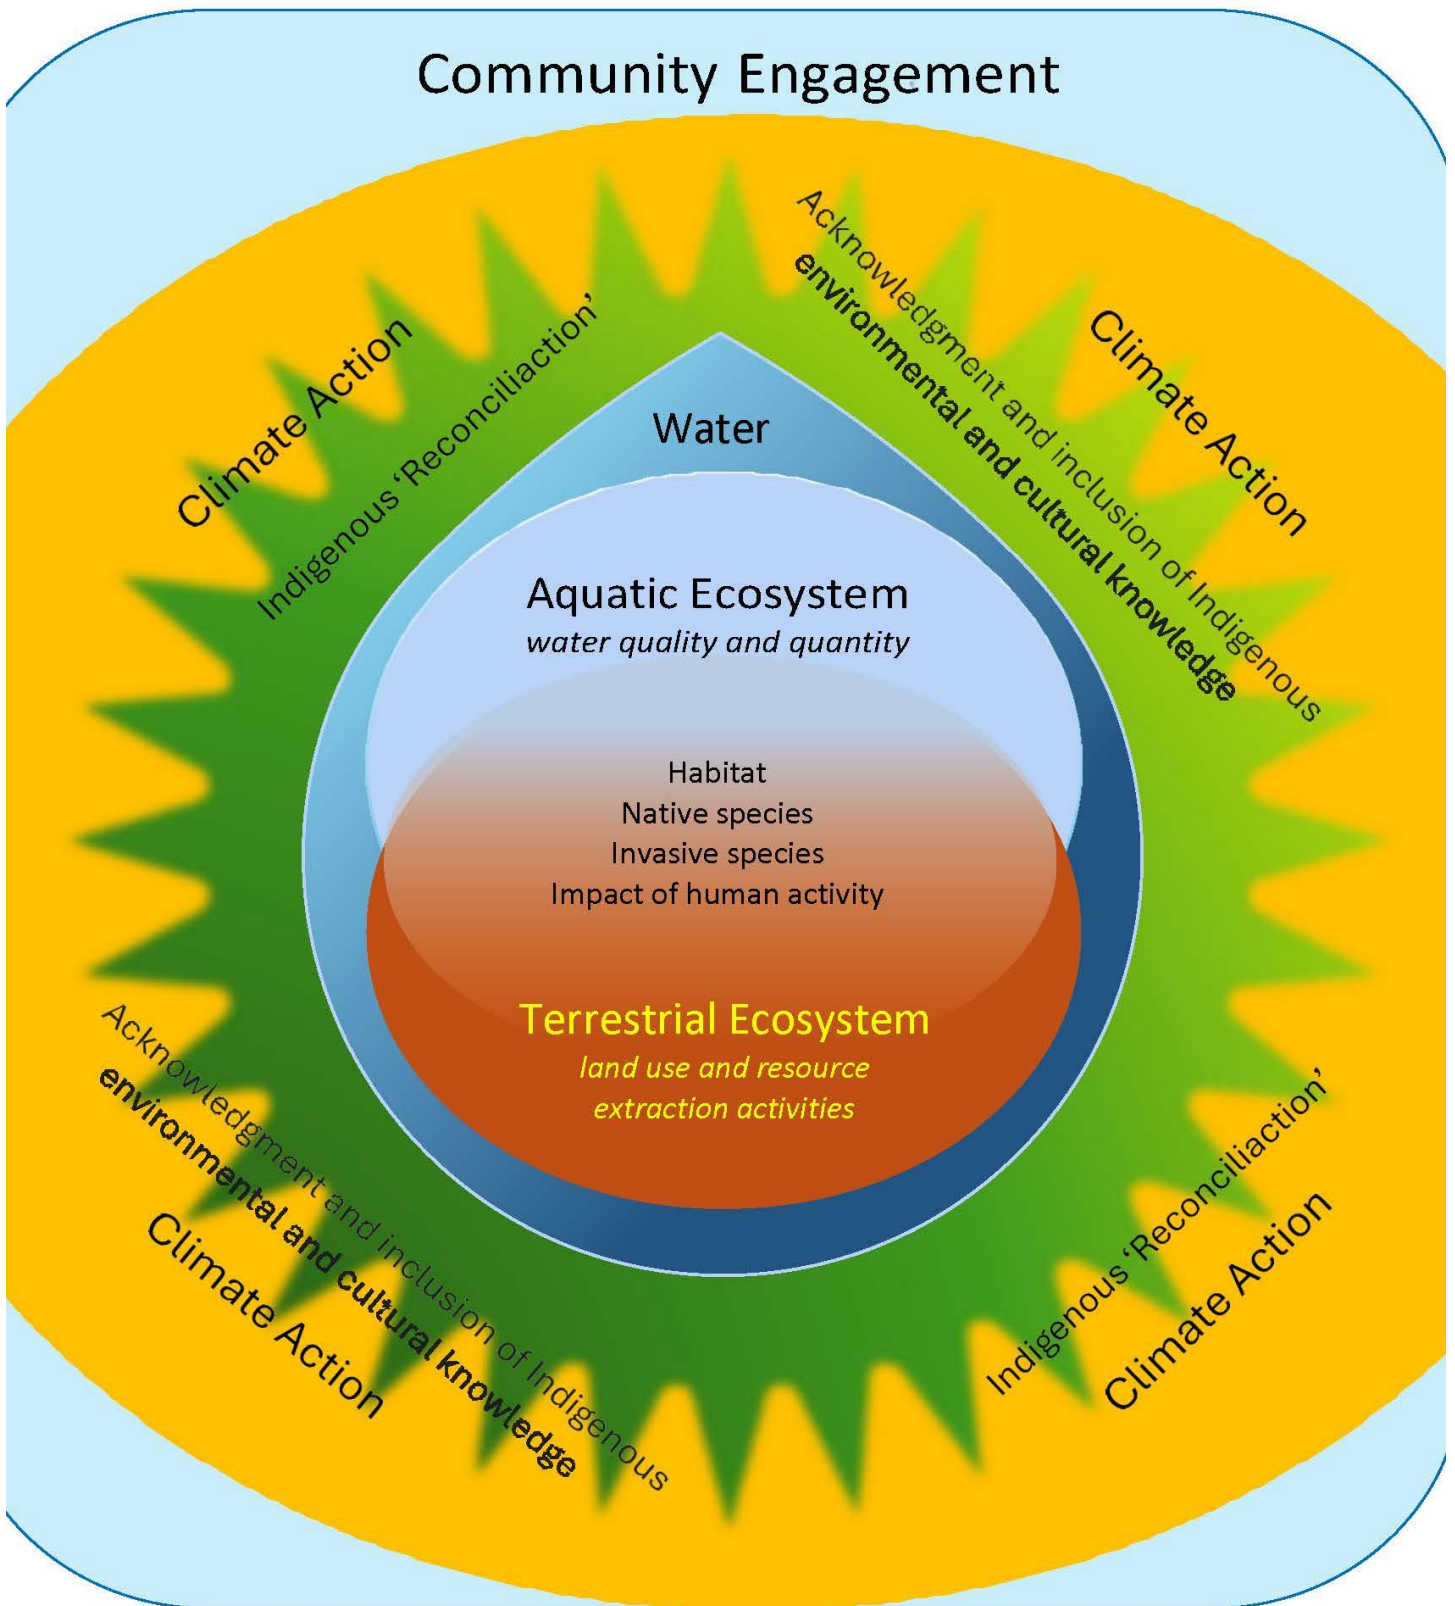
Community Engagement

Climate Action

Indigenous 'Reconciliaction'

Acknowledgment and inclusion of Indigenous environmental and cultural knowledge

Climate Action

Water

Aquatic Ecosystem
water quality and quantity

Habitat
Native species
Invasive species
Impact of human activity

Terrestrial Ecosystem
land use and resource extraction activities

Acknowledgment and inclusion of Indigenous environmental and cultural knowledge

Climate Action

Indigenous 'Reconciliaction'

Climate Action